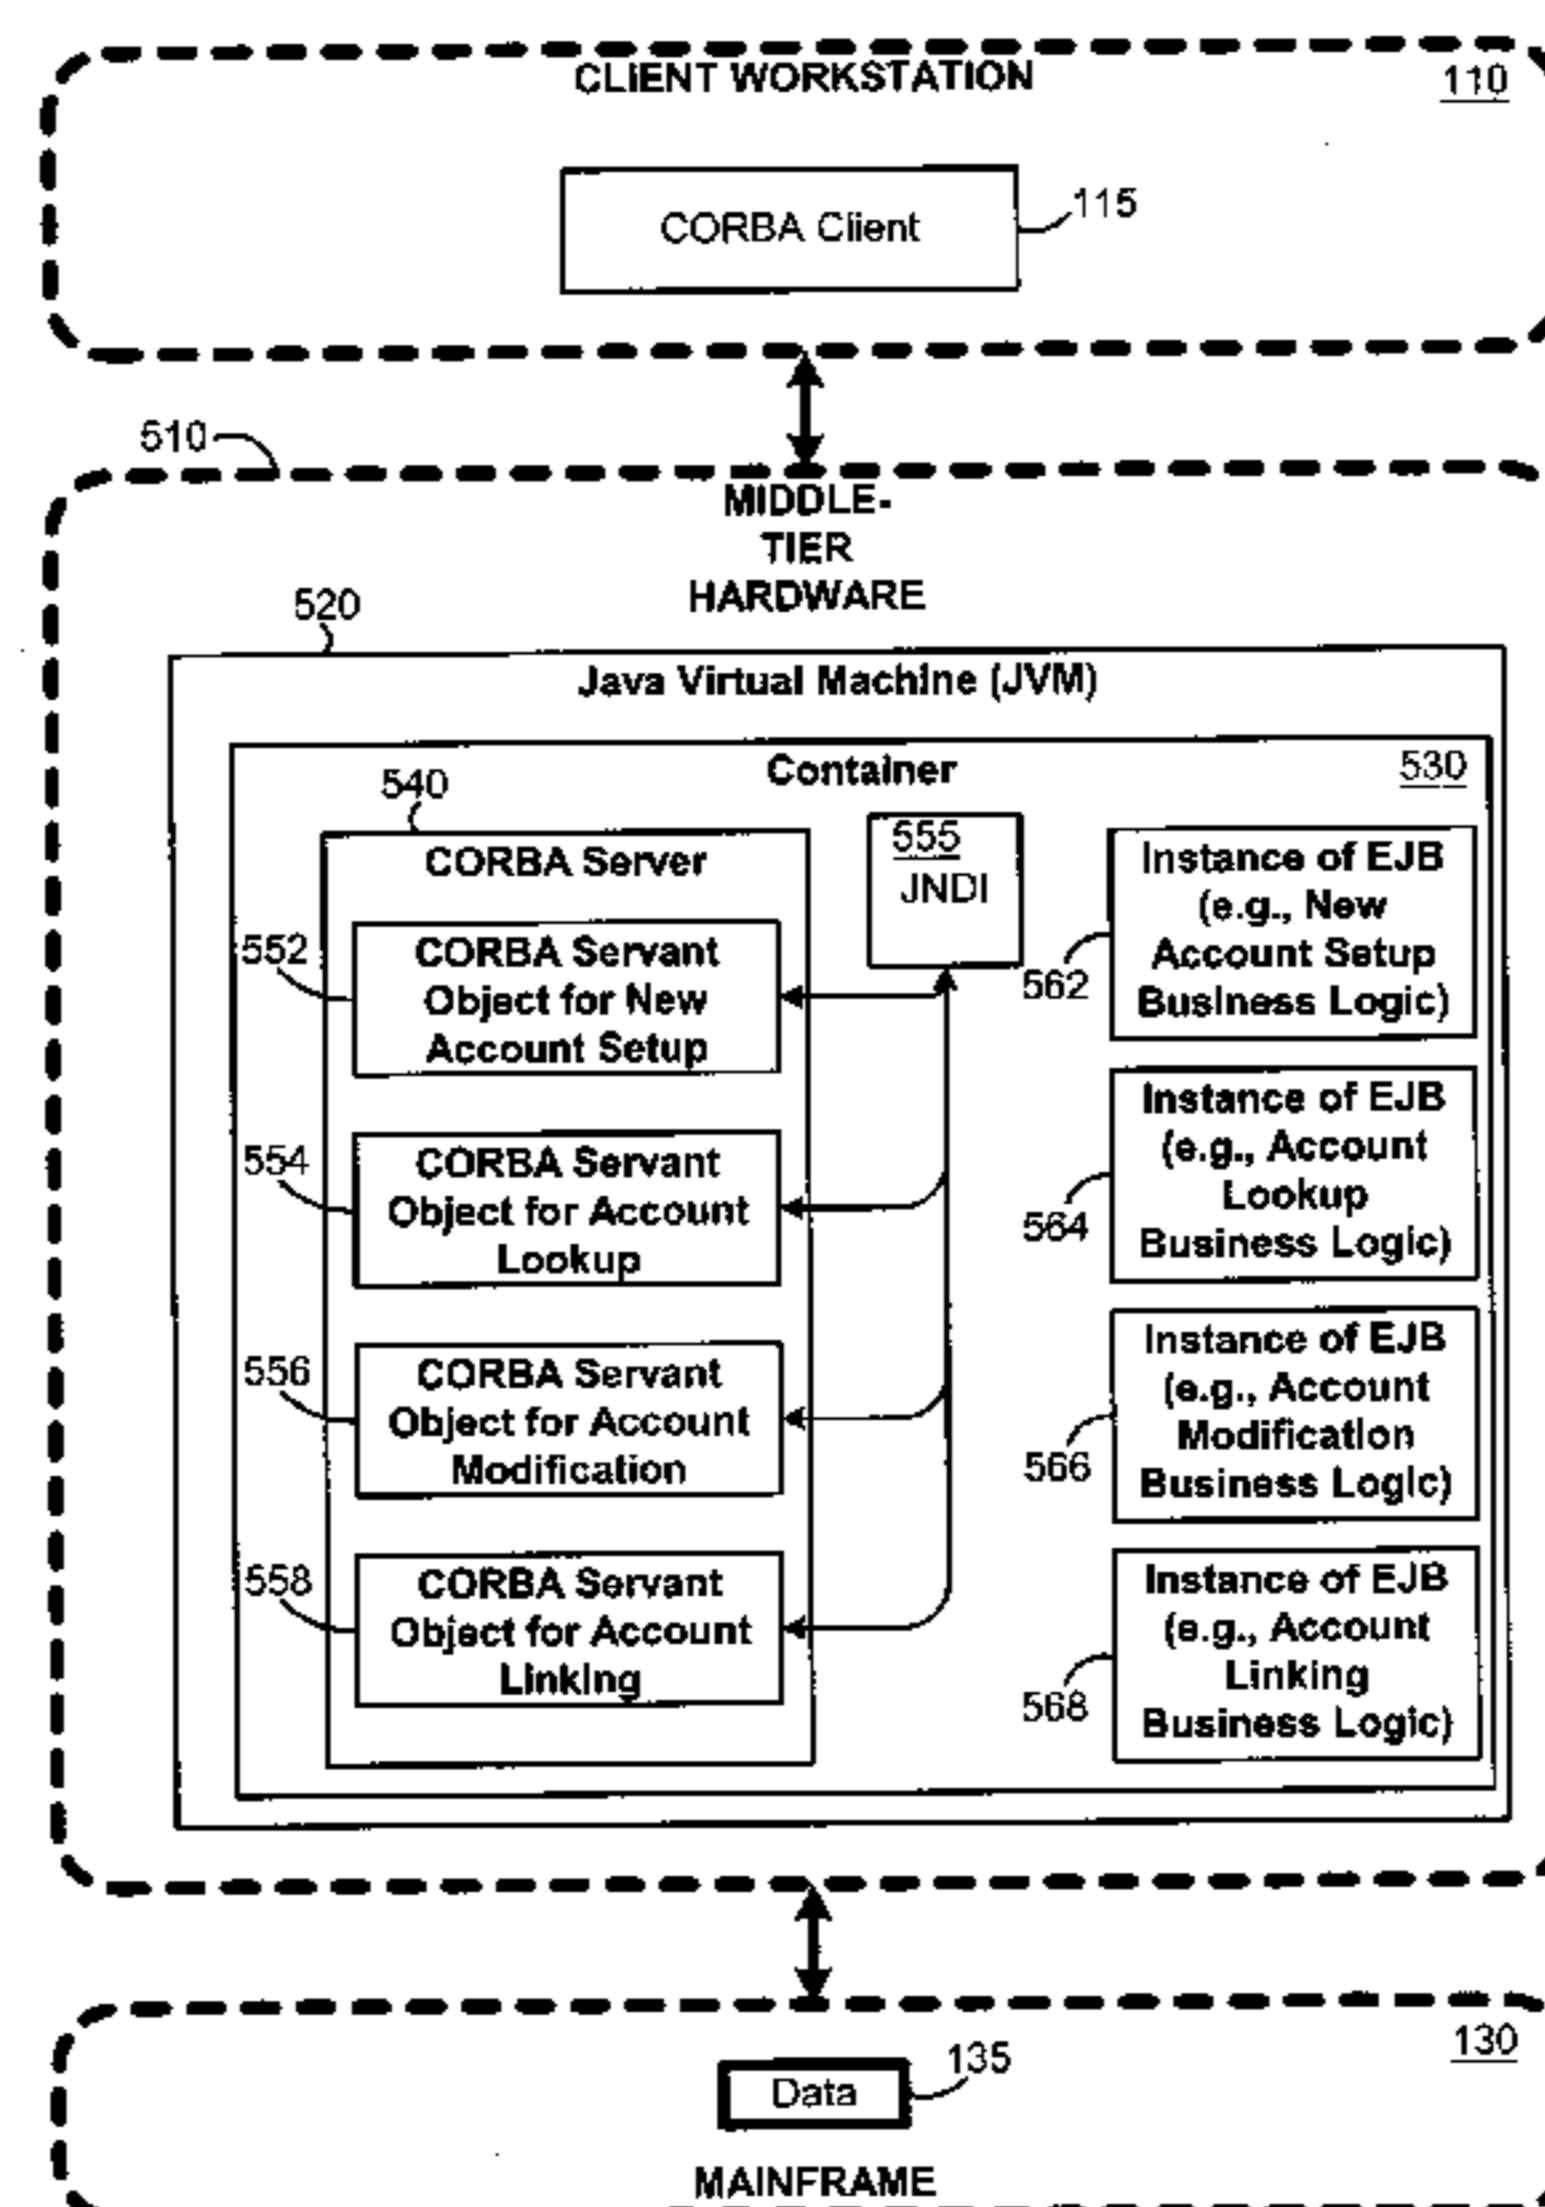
CLIENT WORKSTATION

110

CORBA Client

115

510

MIDDLE-TIER HARDWARE

520

Java Virtual Machine (JVM)

Container

530

540

CORBA Server

555

JNDI

552

CORBA Servant Object for New Account Setup

554

CORBA Servant Object for Account Lookup

556

CORBA Servant Object for Account Modification

558

CORBA Servant Object for Account Linking

562

Instance of EJB (e.g., New Account Setup Business Logic)

564

Instance of EJB (e.g., Account Lookup Business Logic)

566

Instance of EJB (e.g., Account Modification Business Logic)

568

Instance of EJB (e.g., Account Linking Business Logic)

130

Data

135

MAINFRAME